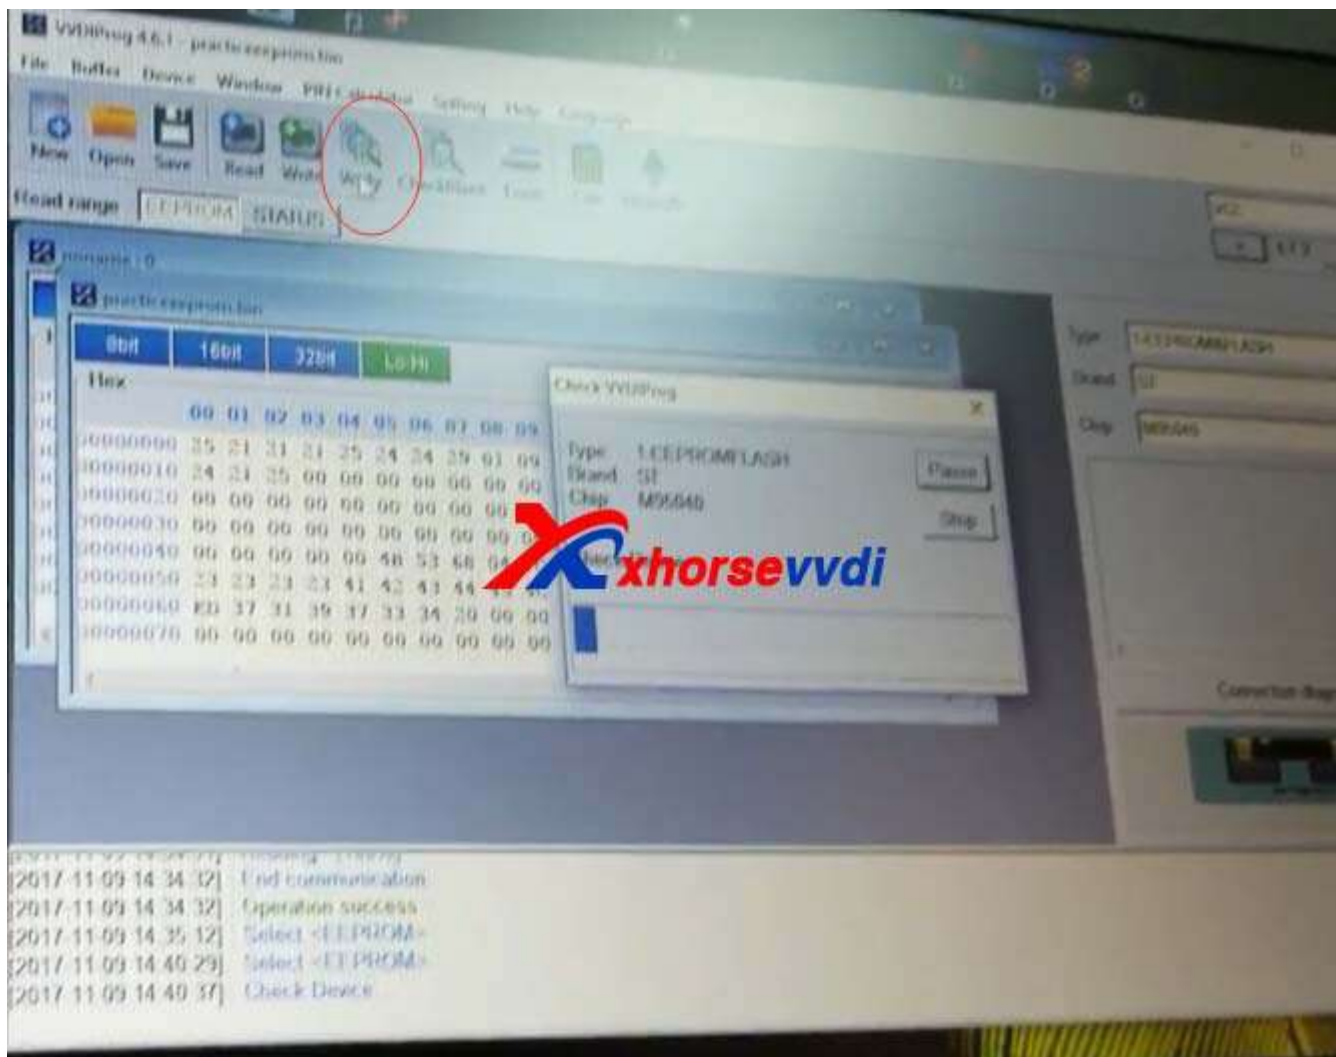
VVDIProg 4.6.1 - practiceeeprom.bin

File Buffer Device Window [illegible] Setting Help Language

New Open Save Read Write Verify Checkblank Erase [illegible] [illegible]

Read range EEPROM STATUS

8bit 16bit 32bit Lo Hi

Hex

00 01 02 03 04 05 06 07 08 09

00000000 25 21 31 21 25 24 24 29 01 09
00000010 24 21 25 00 00 00 00 00 00 00
00000020 00 00 00 00 00 00 00 00 00 00
00000030 00 00 00 00 00 00 00 00 00 00
00000040 00 00 00 00 00 48 53 68 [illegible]
00000050 23 23 21 23 41 42 43 44 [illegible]
00000060 ED 37 31 39 37 33 34 20 00 00
00000070 00 00 00 00 00 00 00 00 00 00

Check VVDIProg

Type 1.EEPROM FLASH
Brand ST
Chip M95040

Pause
Stop

xhorsevvdi

Type 1.EEPROM FLASH
Brand ST
Chip M95040

Connection diagram

[2017-11-09 14:34:32] End communication
[2017-11-09 14:34:32] Operation success
[2017-11-09 14:35:12] Select <EEPROM>
[2017-11-09 14:40:29] Select <EEPROM>
[2017-11-09 14:40:37] Check Device